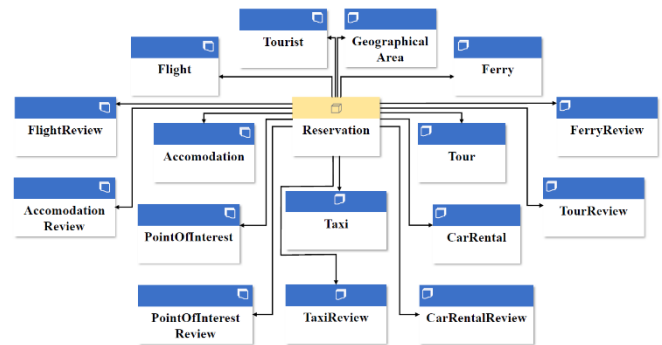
Tourist

Geographical Area

Flight

Ferry

FlightReview

Reservation

FerryReview

Accomodation

Tour

Accomodation Review

TourReview

Taxi

PointOfInterest

CarRental

PointOfInterest Review

TaxiReview

CarRentalReview